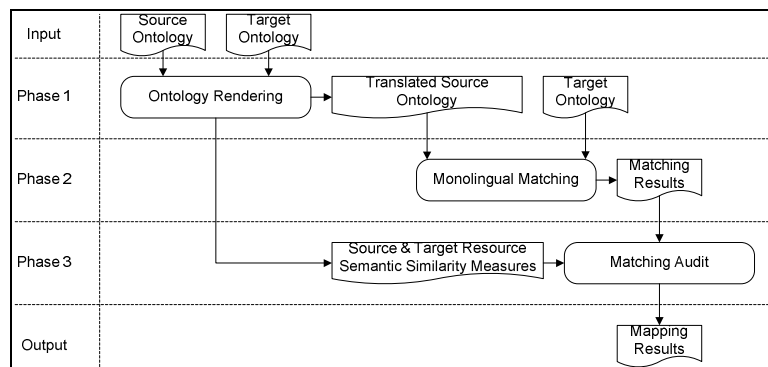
Input
Source Ontology
Target Ontology

Phase 1
Ontology Rendering
Translated Source Ontology
Target Ontology

Phase 2
Monolingual Matching
Matching Results

Phase 3
Source & Target Resource Semantic Similarity Measures
Matching Audit

Output
Mapping Results